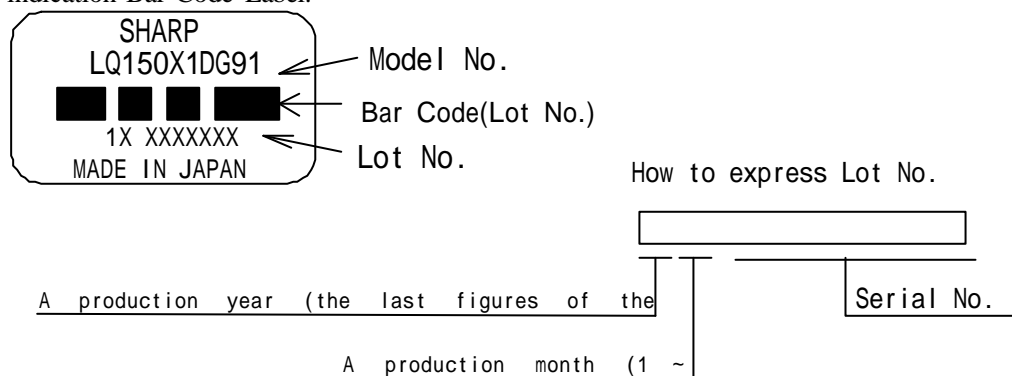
Indication Bar Code Label.

SHARP
LQ150X1DG91
1X XXXXXXX
MADE IN JAPAN

Model No.

Bar Code(Lot No.)

Lot No.

How to express Lot No.

A production year (the last figures of the

Serial No.

A production month (1 ~